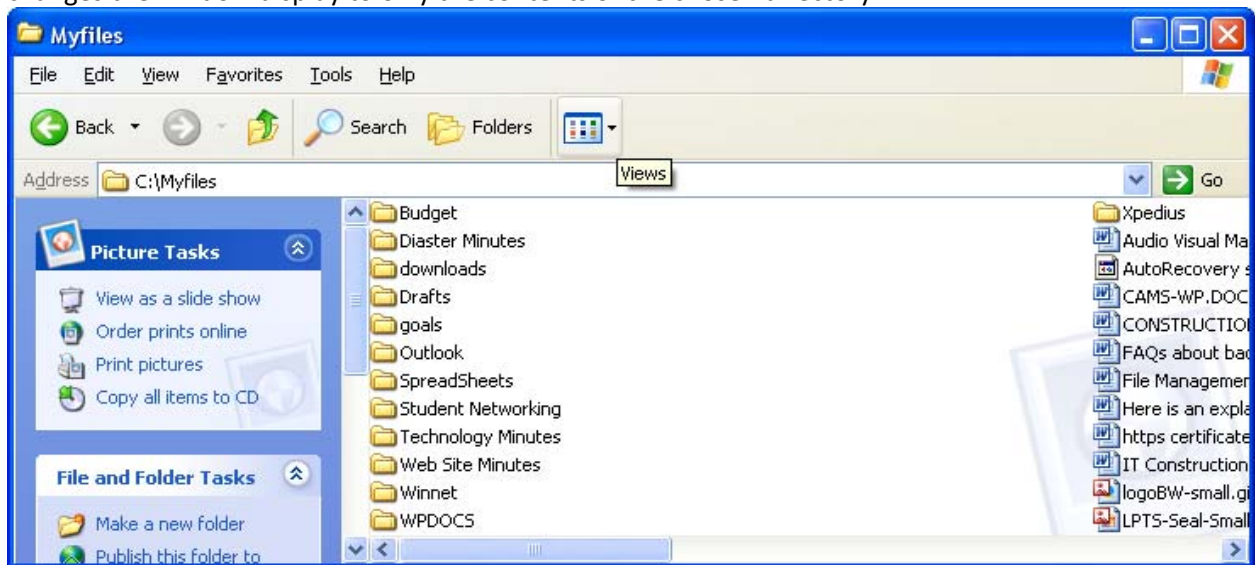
Myfiles

File Edit View Favorites Tools Help

Back Search Folders

Views

Address C:\Myfiles

Go

Picture Tasks

View as a slide show
Order prints online
Print pictures
Copy all items to CD

File and Folder Tasks

Make a new folder
Publish this folder to

Budget
Diaster Minutes
downloads
Drafts
goals
Outlook
SpreadSheets
Student Networking
Technology Minutes
Web Site Minutes
Winnet
WPDOCS

Xpedius
Audio Visual Ma
AutoRecovery s
CAMS-WP.DOC
CONSTRUCTIO
FAQs about ba
File Managemen
Here is an expla
https certificate
IT Construction
logoBW-small.gi
LPTS-Seal-Small